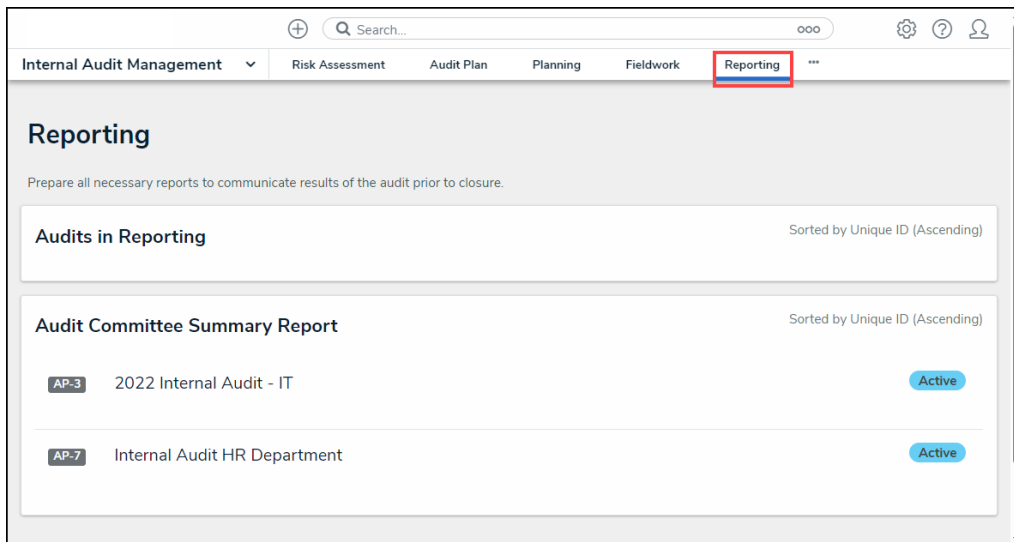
Search...

Internal Audit Management
Risk Assessment
Audit Plan
Planning
Fieldwork
Reporting
•••

Reporting

Prepare all necessary reports to communicate results of the audit prior to closure.

Audits in Reporting
Sorted by Unique ID (Ascending)

Audit Committee Summary Report
Sorted by Unique ID (Ascending)

AP-3
2022 Internal Audit - IT
Active

AP-7
Internal Audit HR Department
Active